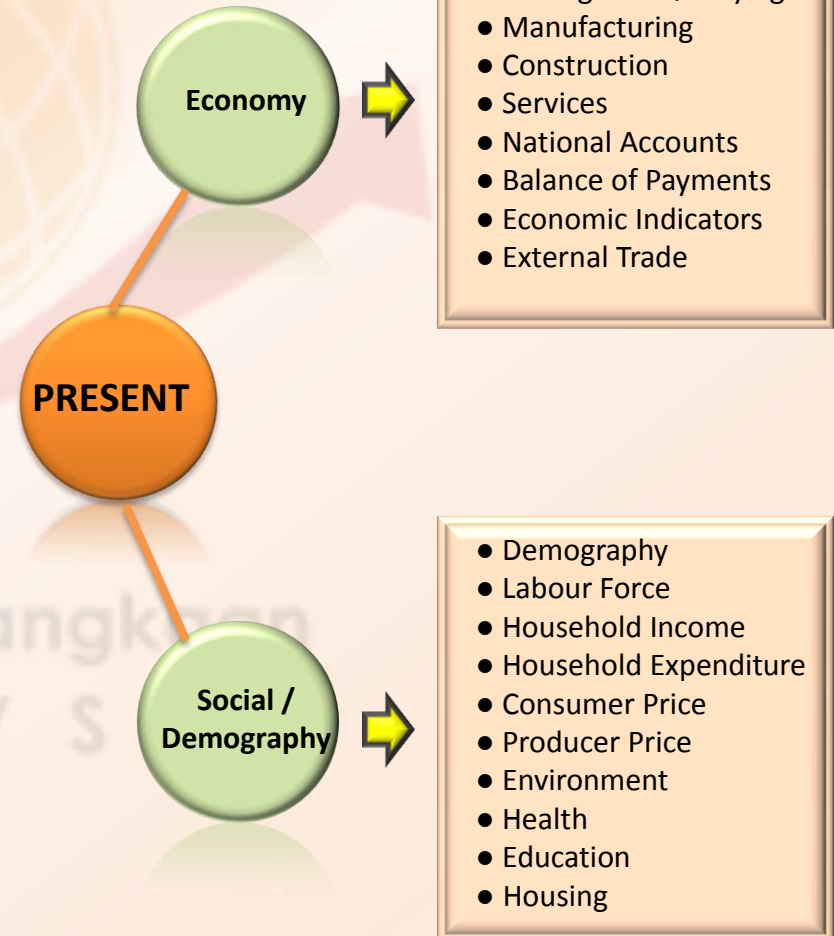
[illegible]
● Manufacturing
● Construction
● Services
● National Accounts
● Balance of Payments
● Economic Indicators
● External Trade

Economy

PRESENT

Social / Demography

● Demography
● Labour Force
● Household Income
● Household Expenditure
● Consumer Price
● Producer Price
● Environment
● Health
● Education
● Housing